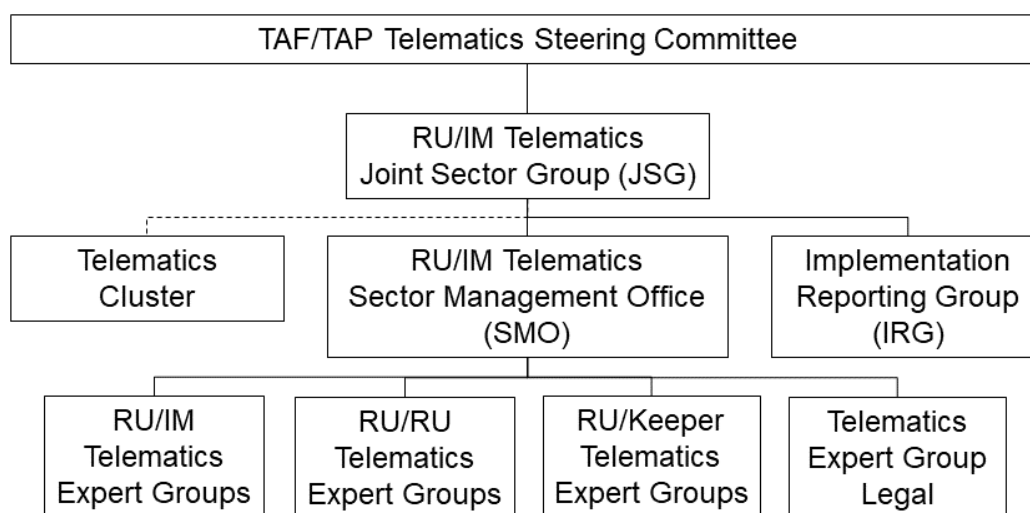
TAF/TAP Telematics Steering Committee

RU/IM Telematics
Joint Sector Group (JSG)

Telematics
Cluster

RU/IM Telematics
Sector Management Office
(SMO)

Implementation
Reporting Group
(IRG)

RU/IM
Telematics
Expert Groups

RU/RU
Telematics
Expert Groups

RU/Keeper
Telematics
Expert Groups

Telematics
Expert Group
Legal